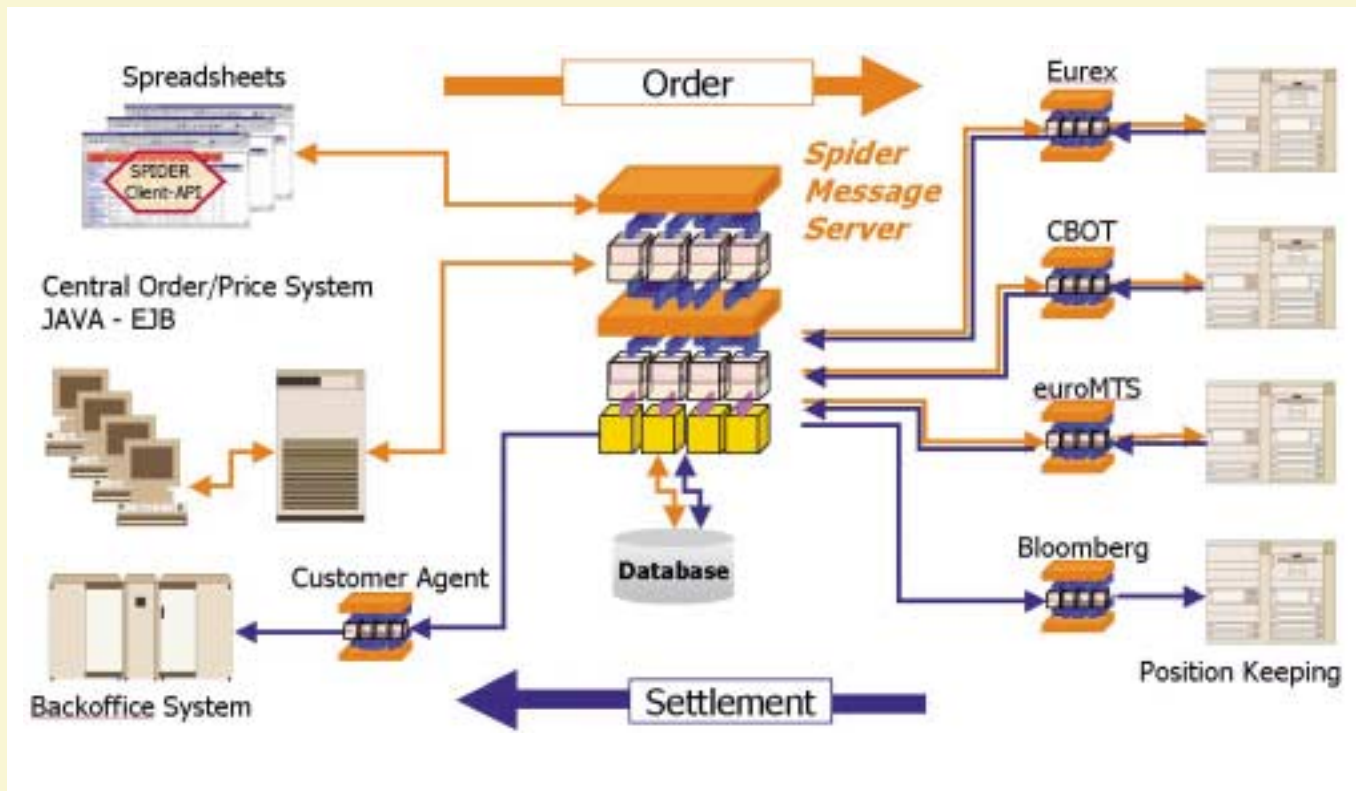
Spreadsheets

Order

SPIDER Client-API

Spider Message Server

Eurex

CBOT

Central Order/Price System
JAVA - EJB

euroMTS

Database

Bloomberg

Customer Agent

Position Keeping

Backoffice System

Settlement